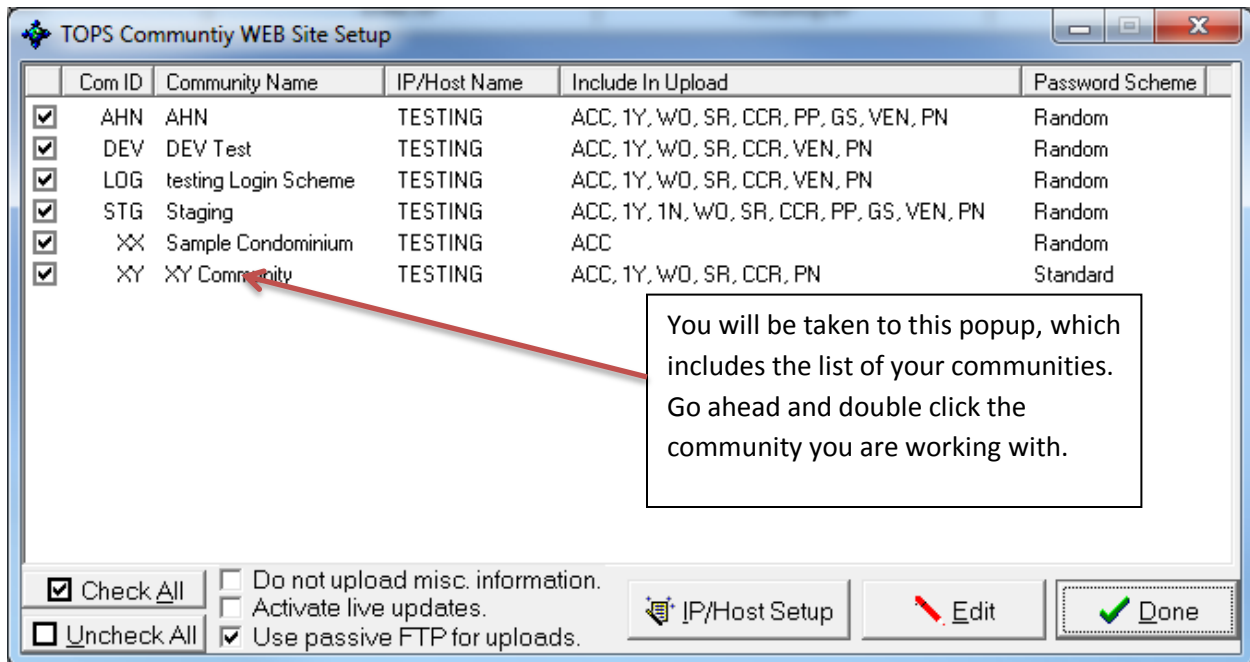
TOPS Communtiy WEB Site Setup

|  | Com ID | Community Name | IP/Host Name | Include In Upload | Password Scheme |
|---|---|---|---|---|---|
| ☑ | AHN | AHN | TESTING | ACC, 1Y, WO, SR, CCR, PP, GS, VEN, PN | Random |
| ☑ | DEV | DEV Test | TESTING | ACC, 1Y, WO, SR, CCR, VEN, PN | Random |
| ☑ | LOG | testing Login Scheme | TESTING | ACC, 1Y, WO, SR, CCR, VEN, PN | Random |
| ☑ | STG | Staging | TESTING | ACC, 1Y, 1N, WO, SR, CCR, PP, GS, VEN, PN | Random |
| ☑ | XX | Sample Condominium | TESTING | ACC | Random |
| ☑ | XY | XY Community | TESTING | ACC, 1Y, WO, SR, CCR, PN | Standard |

You will be taken to this popup, which includes the list of your communities. Go ahead and double click the community you are working with.

☑ Check All
☐ Uncheck All
☐ Do not upload misc. information.
☐ Activate live updates.
☑ Use passive FTP for uploads.
IP/Host Setup
Edit
Done